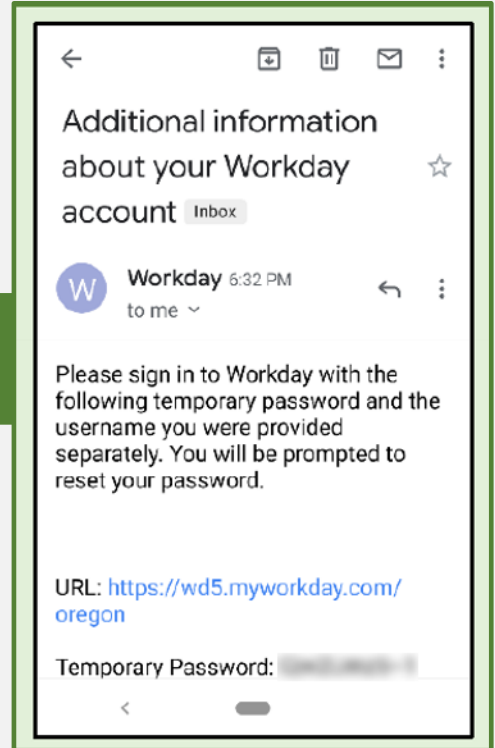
Additional information about your Workday account Inbox

W

Workday 6:32 PM

to me

Please sign in to Workday with the following temporary password and the username you were provided separately. You will be prompted to reset your password.

URL: https://wd5.myworkday.com/oregon

Temporary Password: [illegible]